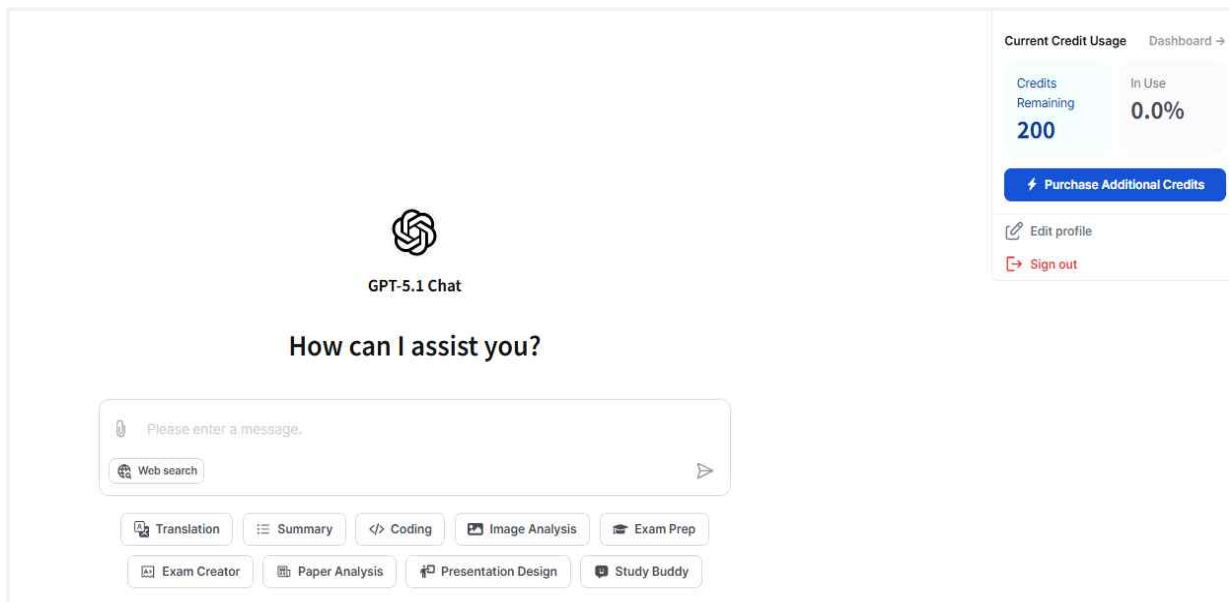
Current Credit Usage Dashboard →

Credits Remaining
200

In Use
0.0%

Purchase Additional Credits

Edit profile

Sign out

GPT-5.1 Chat

How can I assist you?

Please enter a message.

Web search

Translation
Summary
Coding
Image Analysis
Exam Prep
Exam Creator
Paper Analysis
Presentation Design
Study Buddy